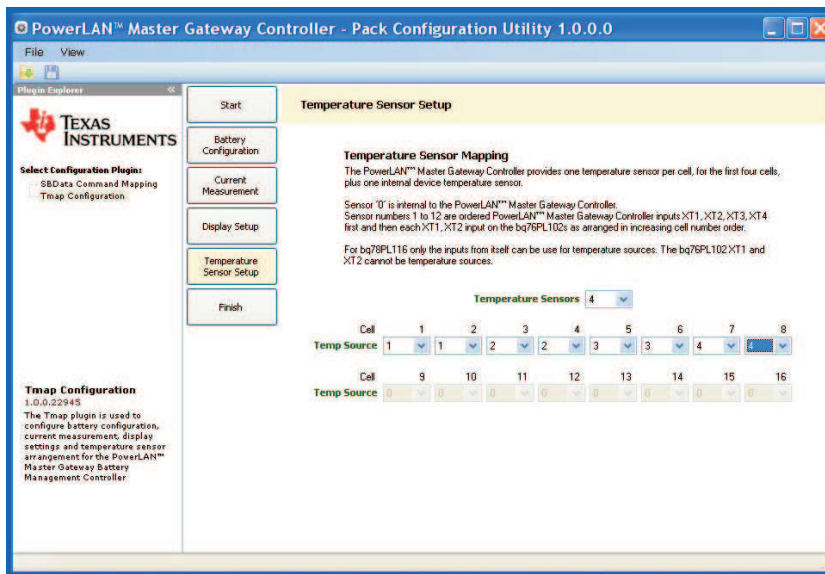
PowerLAN™ Master Gateway Controller - Pack Configuration Utility 1.0.0.0

File View

Plugin Explorer

TEXAS INSTRUMENTS

Select Configuration Plugin:
SBData Command Mapping
Tmap Configuration

Tmap Configuration
1.0.0.22945
The Tmap plugin is used to configure battery configuration, current measurement, display settings and temperature sensor arrangement for the PowerLAN™ Master Gateway Battery Management Controller

Start

Battery Configuration

Current Measurement

Display Setup

Temperature Sensor Setup

Finish

Temperature Sensor Setup

Temperature Sensor Mapping
The PowerLAN™ Master Gateway Controller provides one temperature sensor per cell, for the first four cells, plus one internal device temperature sensor.

Sensor '0' is internal to the PowerLAN™ Master Gateway Controller.
Sensor numbers 1 to 12 are ordered PowerLAN™ Master Gateway Controller inputs XT1, XT2, XT3, XT4 first and then each XT1, XT2 input on the bq76PL102s as arranged in increasing cell number order.

For bq78PL116 only the inputs from itself can be use for temperature sources. The bq76PL102 XT1 and XT2 cannot be temperature sources.

Temperature Sensors 4

| Cell | 1 | 2 | 3 | 4 | 5 | 6 | 7 | 8 |
|---|---|---|---|---|---|---|---|---|
| Temp Source | 1 | 1 | 2 | 2 | 3 | 3 | 4 | 4 |

| Cell | 9 | 10 | 11 | 12 | 13 | 14 | 15 | 16 |
|---|---|---|---|---|---|---|---|---|
| Temp Source | 0 | 0 | 0 | 0 | 0 | 0 | 0 | 0 |